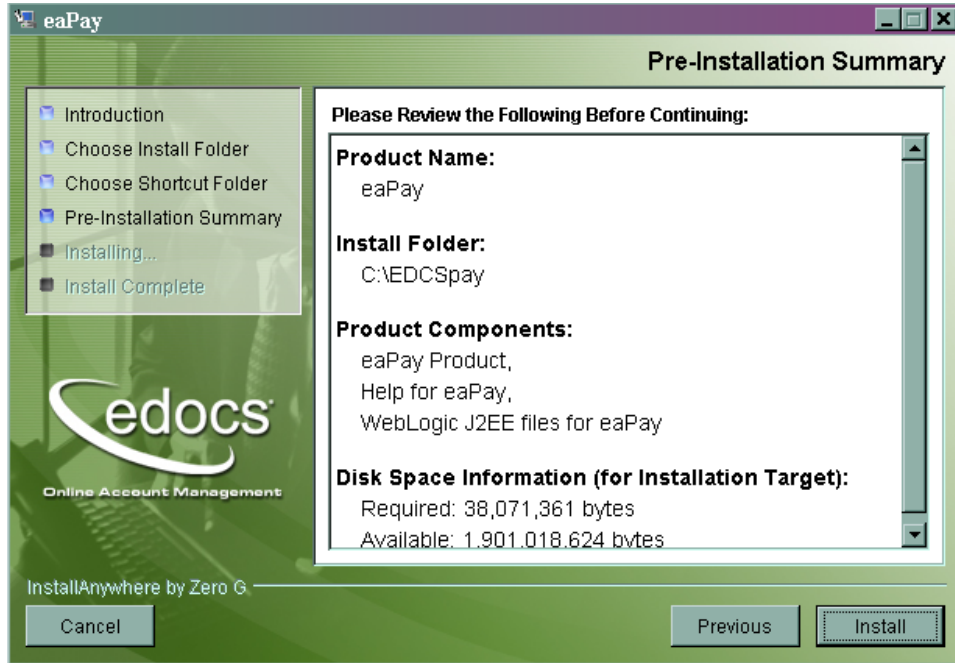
eaPay

Pre-Installation Summary

Introduction
Choose Install Folder
Choose Shortcut Folder
Pre-Installation Summary
Installing...
Install Complete

edocs
Online Account Management

Please Review the Following Before Continuing:

Product Name:
eaPay

Install Folder:
C:\EDCSpay

Product Components:
eaPay Product,
Help for eaPay,
WebLogic J2EE files for eaPay

Disk Space Information (for Installation Target):
Required: 38,071,361 bytes
Available: 1,901,018,624 bytes

InstallAnywhere by Zero G

Cancel

Previous

Install